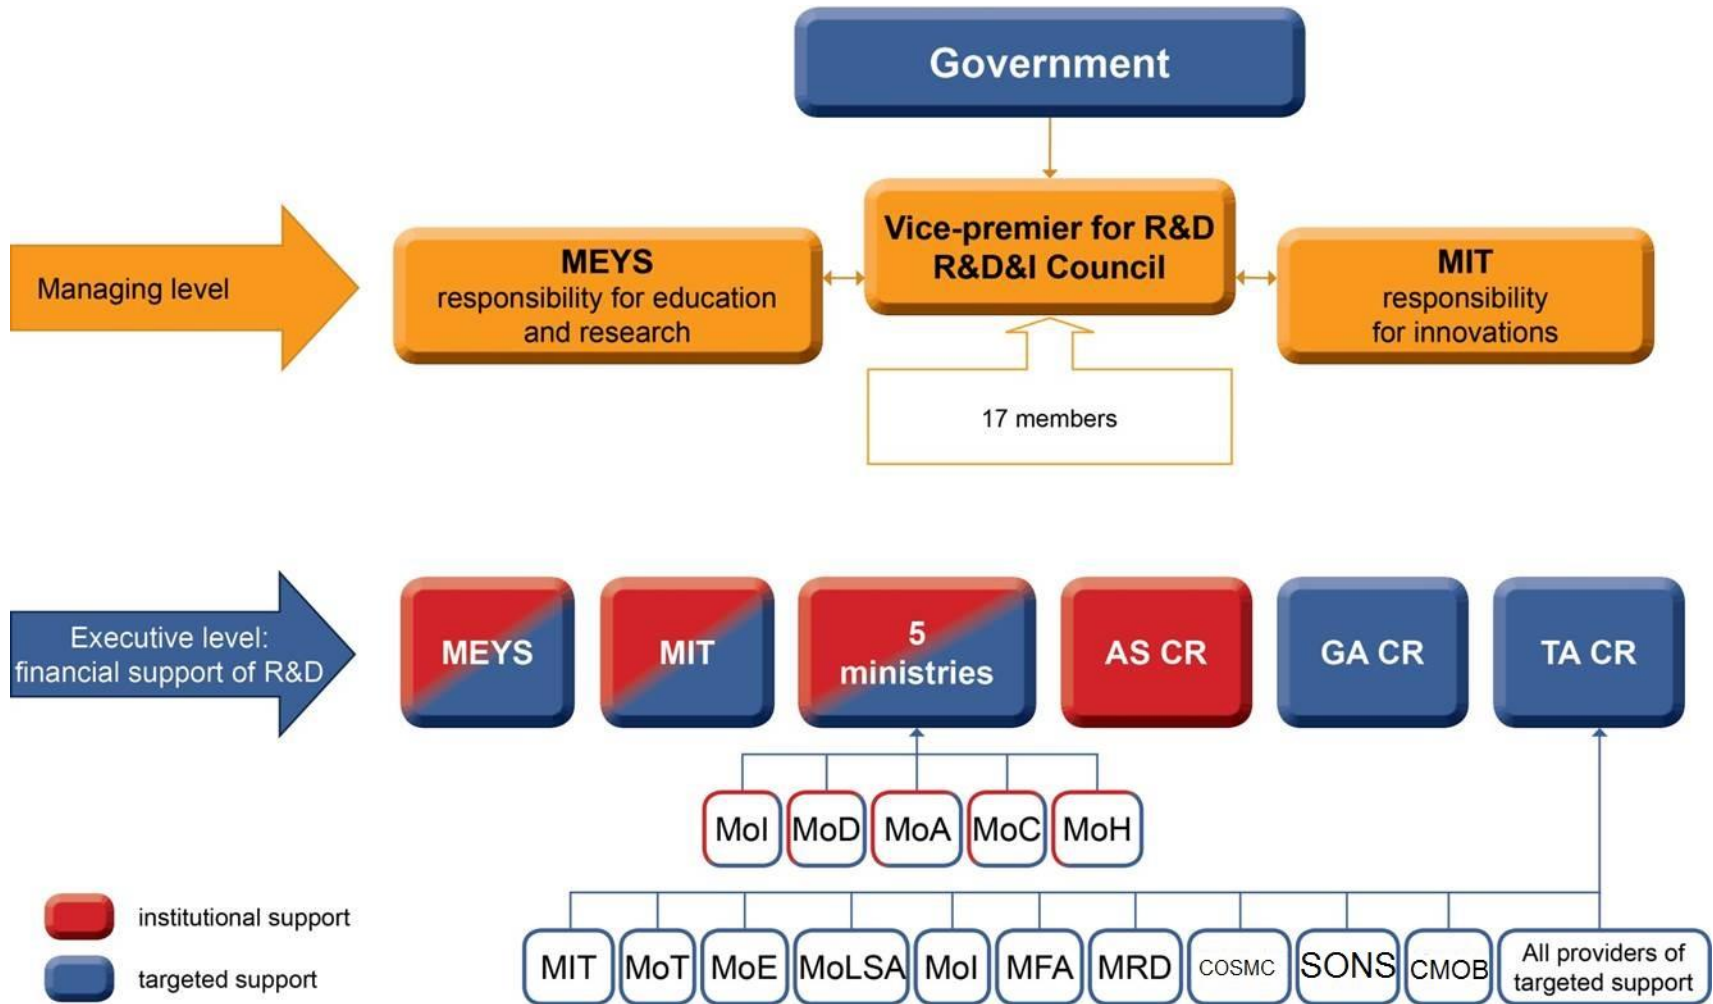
Government

Managing level

MEYS
responsibility for education and research

Vice-premier for R&D
R&D&I Council

MIT
responsibility for innovations

17 members

Executive level: financial support of R&D

MEYS

MIT

5 ministries

AS CR

GA CR

TA CR

MoI
MoD
MoA
MoC
MoH

MIT
MoT
MoE
MoLSA
MoI
MFA
MRD
COSMC
SONS
CMOB
All providers of targeted support

institutional support
targeted support